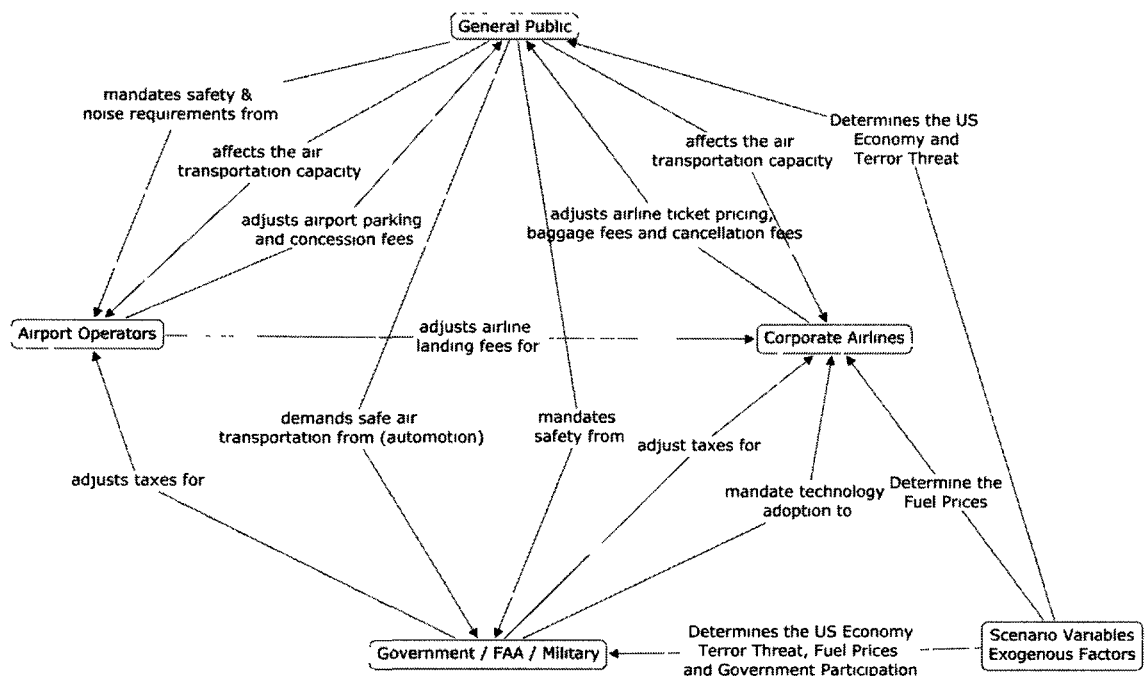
General Public

mandates safety & noise requirements from

affects the air transportation capacity

adjusts airport parking and concession fees

affects the air transportation capacity

Determines the US Economy and Terror Threat

adjusts airline ticket pricing, baggage fees and cancellation fees

Airport Operators

adjusts airline landing fees for

Corporate Airlines

demands safe air transportation from (automotion)

mandates safety from

adjust taxes for

adjusts taxes for

mandate technology adoption to

Determine the Fuel Prices

Government / FAA / Military

Determines the US Economy Terror Threat, Fuel Prices and Government Participation

Scenario Variables Exogenous Factors